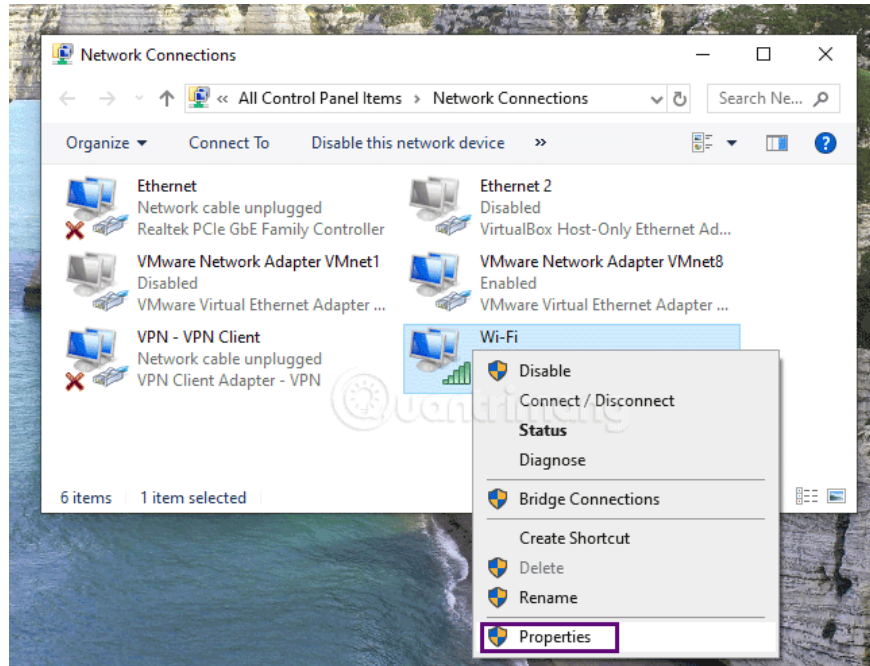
Network Connections

« All Control Panel Items › Network Connections

Search Ne...

Organize ▾ Connect To Disable this network device »

Ethernet
Network cable unplugged
Realtek PCIe GbE Family Controller

Ethernet 2
Disabled
VirtualBox Host-Only Ethernet Ad...

VMware Network Adapter VMnet1
Disabled
VMware Virtual Ethernet Adapter ...

VMware Network Adapter VMnet8
Enabled
VMware Virtual Ethernet Adapter ...

VPN - VPN Client
Network cable unplugged
VPN Client Adapter - VPN

Wi-Fi

Disable
Connect / Disconnect
Status
Diagnose
Bridge Connections
Create Shortcut
Delete
Rename
Properties

6 items 1 item selected

quantrimang